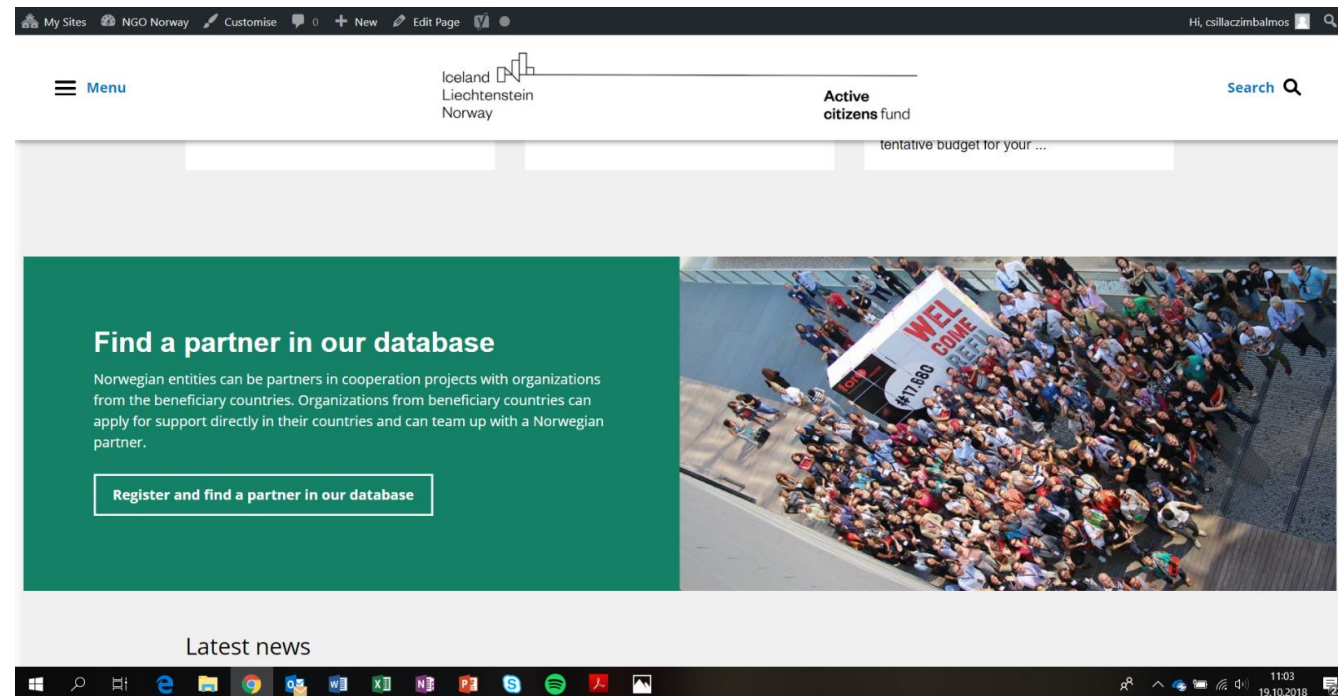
My Sites NGO Norway Customise 0 New Edit Page

Hi, csillaczimbalmos

Menu

Iceland
Liechtenstein
Norway

Active
citizens fund

Search

tentative budget for your ...

Find a partner in our database

Norwegian entities can be partners in cooperation projects with organizations from the beneficiary countries. Organizations from beneficiary countries can apply for support directly in their countries and can team up with a Norwegian partner.

Register and find a partner in our database

WEL COME

#17.680

Latest news

11:03
19.10.2018